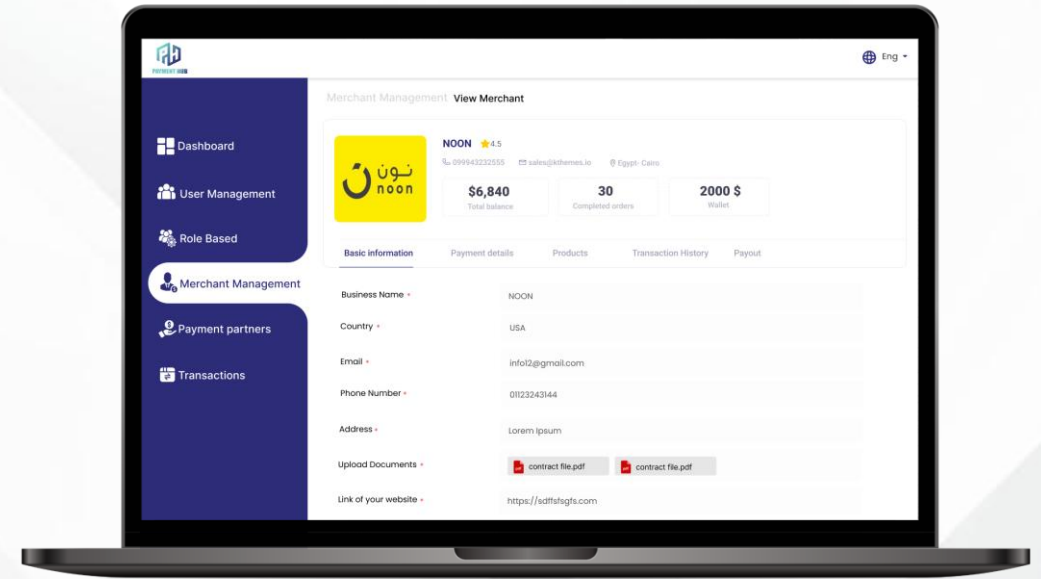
PAYMENT HUB

Eng

Dashboard

User Management

Role Based

Merchant Management

Payment partners

Transactions

Merchant Management View Merchant

نون noon

NOON 4.5

099943232555 sales@kthemes.io Egypt- Cairo

$6,840
Total balance

30
Completed orders

2000 $
Wallet

Basic information Payment details Products Transaction History Payout

Business Name * NOON

Country * USA

Email * info12@gmail.com

Phone Number * 01123243144

Address * Lorem Ipsum

Upload Documents * contract file.pdf contract file.pdf

Link of your website * https://sdffsfsgfs.com